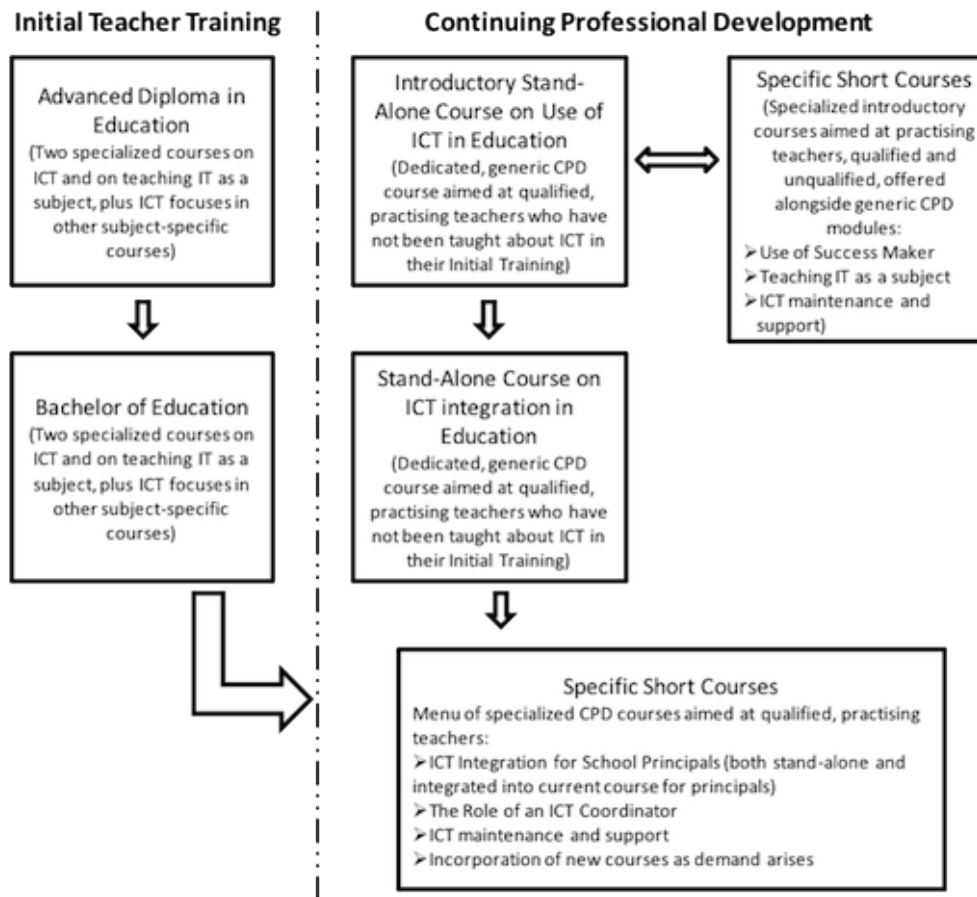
Initial Teacher Training

Advanced Diploma in Education
(Two specialized courses on ICT and on teaching IT as a subject, plus ICT focuses in other subject-specific courses)

Bachelor of Education
(Two specialized courses on ICT and on teaching IT as a subject, plus ICT focuses in other subject-specific courses)

Continuing Professional Development

Introductory Stand-Alone Course on Use of ICT in Education
(Dedicated, generic CPD course aimed at qualified, practising teachers who have not been taught about ICT in their Initial Training)

Specific Short Courses
(Specialized introductory courses aimed at practising teachers, qualified and unqualified, offered alongside generic CPD modules:
➢Use of Success Maker
➢Teaching IT as a subject
➢ICT maintenance and support)

Stand-Alone Course on ICT integration in Education
(Dedicated, generic CPD course aimed at qualified, practising teachers who have not been taught about ICT in their Initial Training)

Specific Short Courses
Menu of specialized CPD courses aimed at qualified, practising teachers:
➢ICT Integration for School Principals (both stand-alone and integrated into current course for principals)
➢The Role of an ICT Coordinator
➢ICT maintenance and support
➢Incorporation of new courses as demand arises